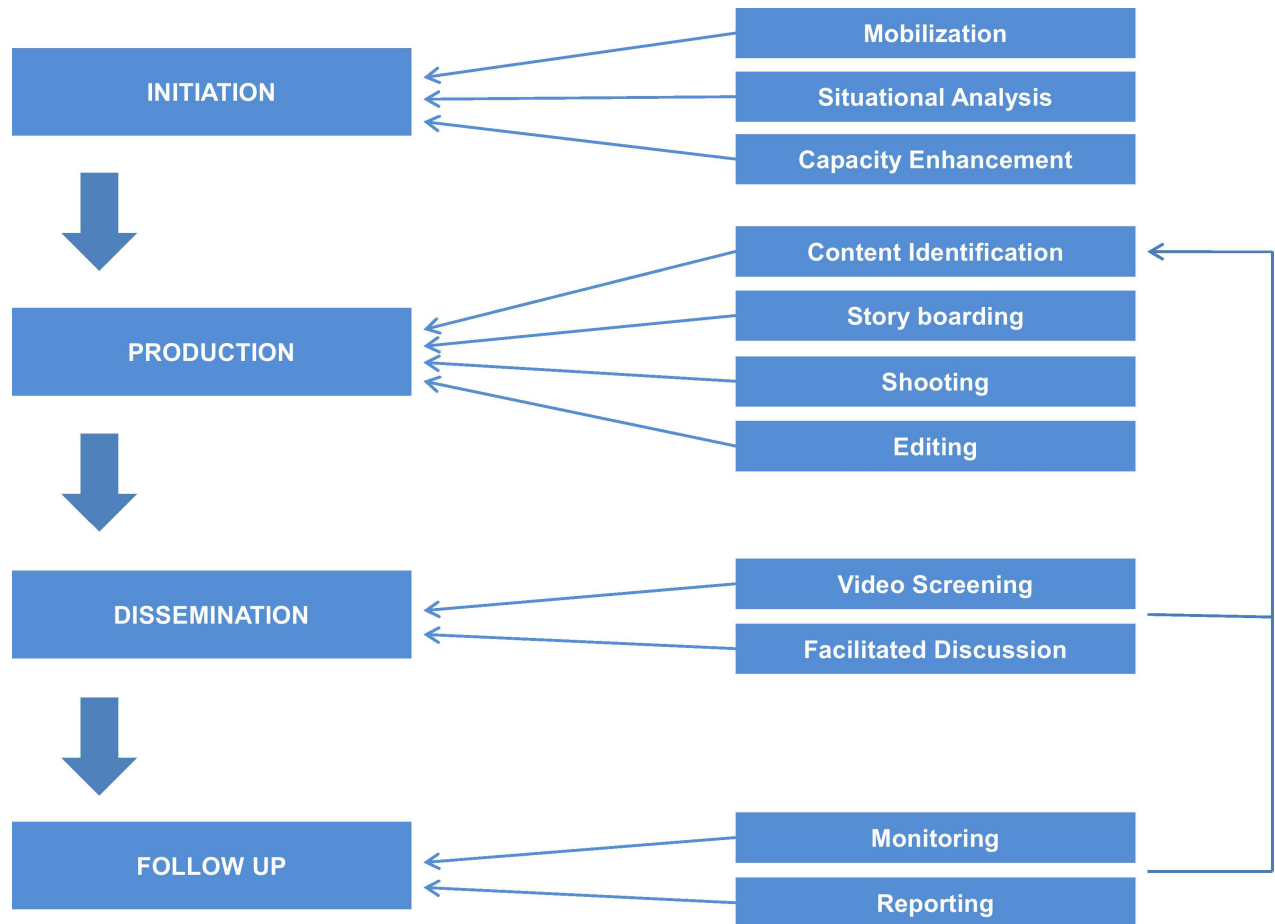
INITIATION

Mobilization

Situational Analysis

Capacity Enhancement

PRODUCTION

Content Identification

Story boarding

Shooting

Editing

DISSEMINATION

Video Screening

Facilitated Discussion

FOLLOW UP

Monitoring

Reporting